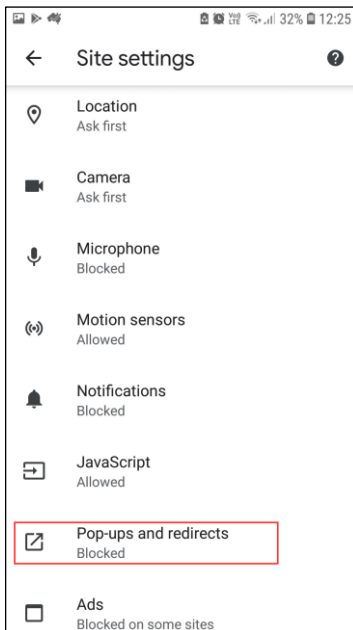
Vo) LTE 32% 12:25

Site settings

Location
Ask first

Camera
Ask first

Microphone
Blocked

Motion sensors
Allowed

Notifications
Blocked

JavaScript
Allowed

Pop-ups and redirects
Blocked

Ads
Blocked on some sites